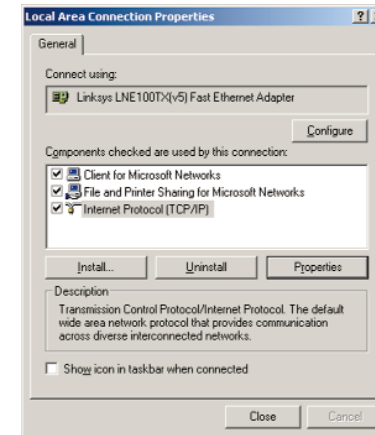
Local Area Connection Properties

?

General

Connect using:

Linksys LNE100TX(v5) Fast Ethernet Adapter

Configure

Components checked are used by this connection:

Client for Microsoft Networks

File and Printer Sharing for Microsoft Networks

Internet Protocol (TCP/IP)

Install...

Uninstall

Properties

Description

Transmission Control Protocol/Internet Protocol. The default wide area network protocol that provides communication across diverse interconnected networks.

Show icon in taskbar when connected

Close

Cancel